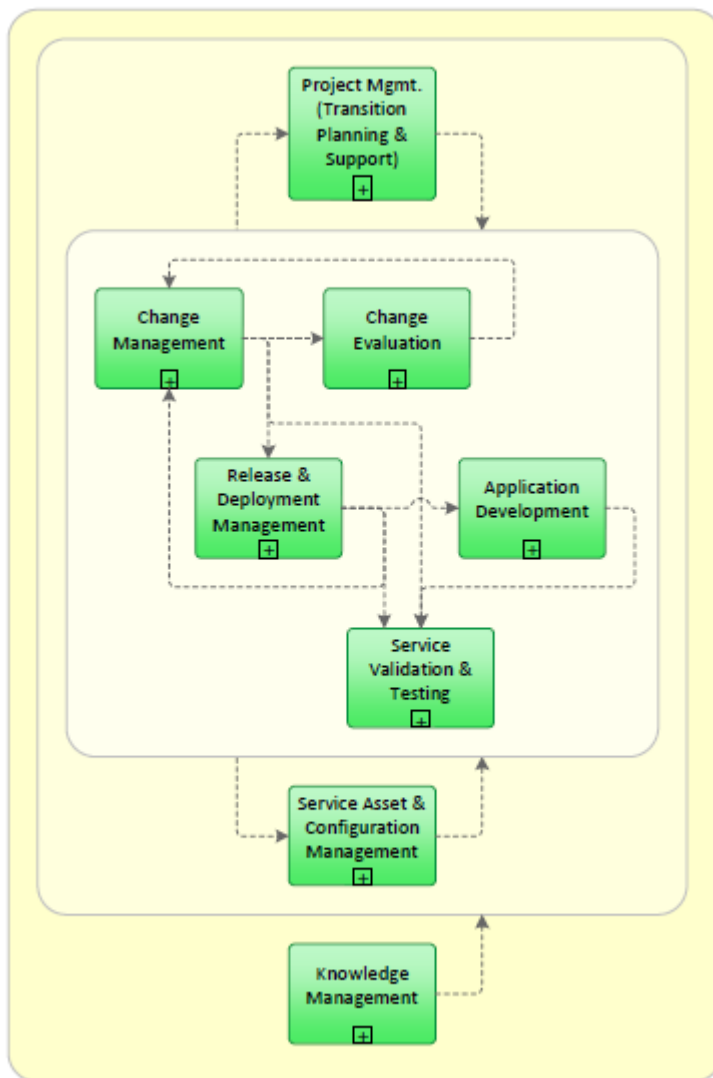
Project Mgmt. (Transition Planning & Support)

Change Management

Change Evaluation

Release & Deployment Management

Application Development

Service Validation & Testing

Service Asset & Configuration Management

Knowledge Management